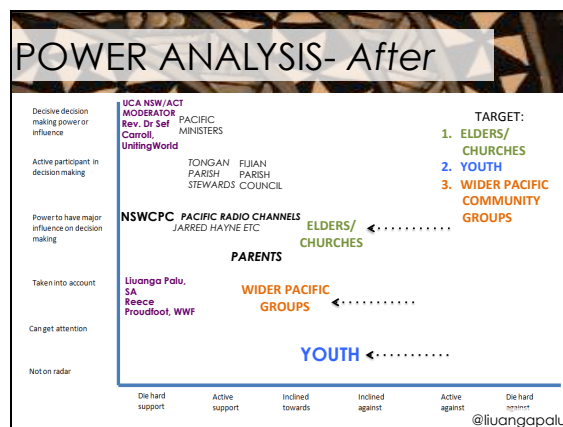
POWER ANALYSIS- After

Decisive decision making power or influence

Active participant in decision making

Power to have major influence on decision making

Taken into account

Can get attention

Not on radar

UCA NSW/ACT MODERATOR Rev. Dr Sef Carroll, UnitingWorld

PACIFIC MINISTERS

TONGAN PARISH STEWARDS

FIJIAN PARISH COUNCIL

NSWCPC

PACIFIC RADIO CHANNELS JARRED HAYNE ETC

ELDERS/ CHURCHES

PARENTS

Liuanga Palu, SA

Reece Proudfoot, WWF

WIDER PACIFIC GROUPS

YOUTH

TARGET:
1. ELDERS/ CHURCHES
2. YOUTH
3. WIDER PACIFIC COMMUNITY GROUPS

Die hard support

Active support

Inclined towards

Inclined against

Active against

Die hard against

@liuangapalu